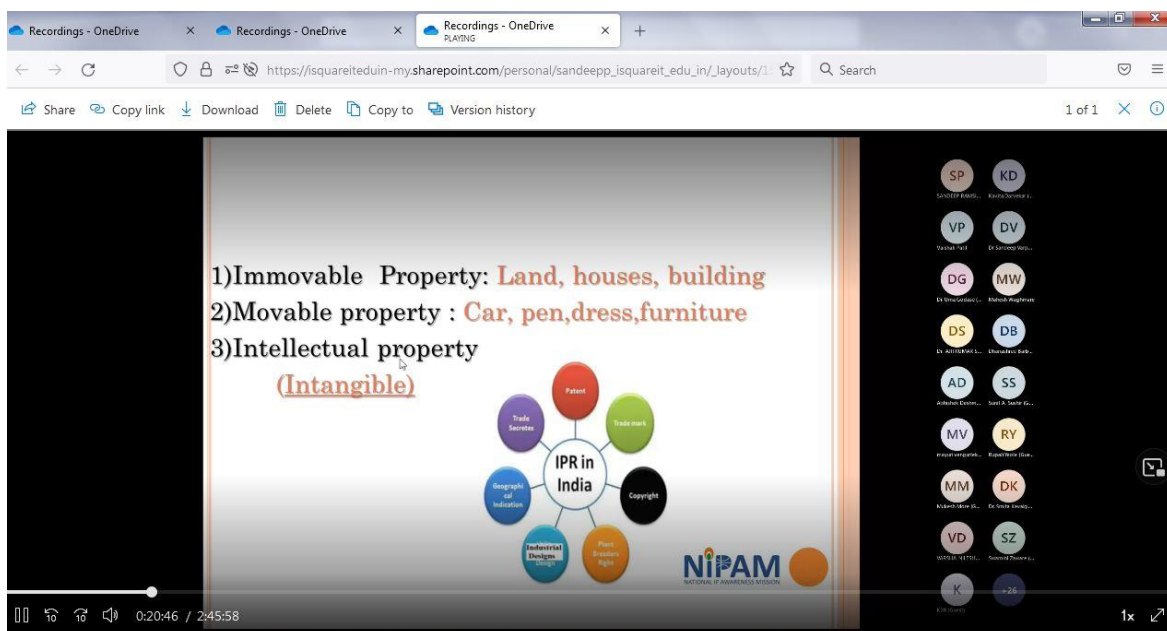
Recordings - OneDrive × Recordings - OneDrive × Recordings - OneDrive PLAYING × +

https://isquareiteduin-my.sharepoint.com/personal/sandeepp_isquareit_edu_in/_layouts/1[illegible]

Search

Share Copy link Download Delete Copy to Version history

1 of 1

1)Immovable Property: Land, houses, building
2)Movable property : Car, pen,dress,furniture
3)Intellectual property
(Intangible)

IPR in India

Patent

Trade mark

Copyright

Plant Breeders Right

Industrial Designs Design

Geographical Indication

Trade Secretes

NIPAM
NATIONAL IP AWARENESS MISSION

SP SANDEEP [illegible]
KD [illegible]
VP Vaishali Patil
DV Dr Sandeep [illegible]
DG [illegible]
MW Mahesh Waghmare
DS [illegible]
DB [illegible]
AD Adhishek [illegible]
SS Sunil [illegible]
MV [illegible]
RY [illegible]
MM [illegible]
DK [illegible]
VD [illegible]
SZ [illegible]
K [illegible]
+26

0:20:46 / 2:45:58

1x